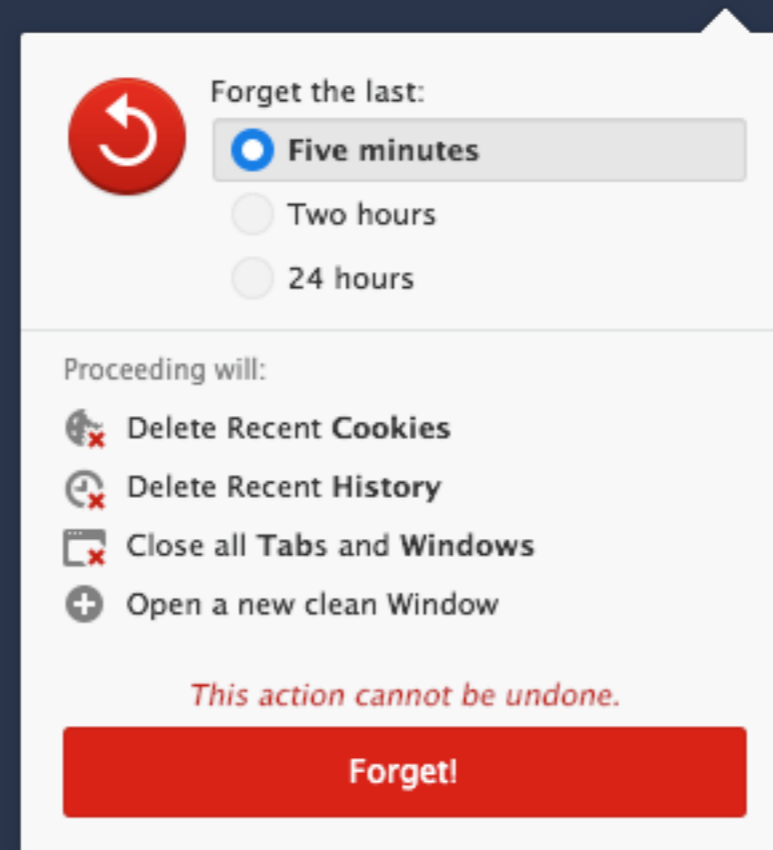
Forget the last:

Five minutes

Two hours

24 hours

Proceeding will:

Delete Recent Cookies

Delete Recent History

Close all Tabs and Windows

Open a new clean Window

This action cannot be undone.

Forget!